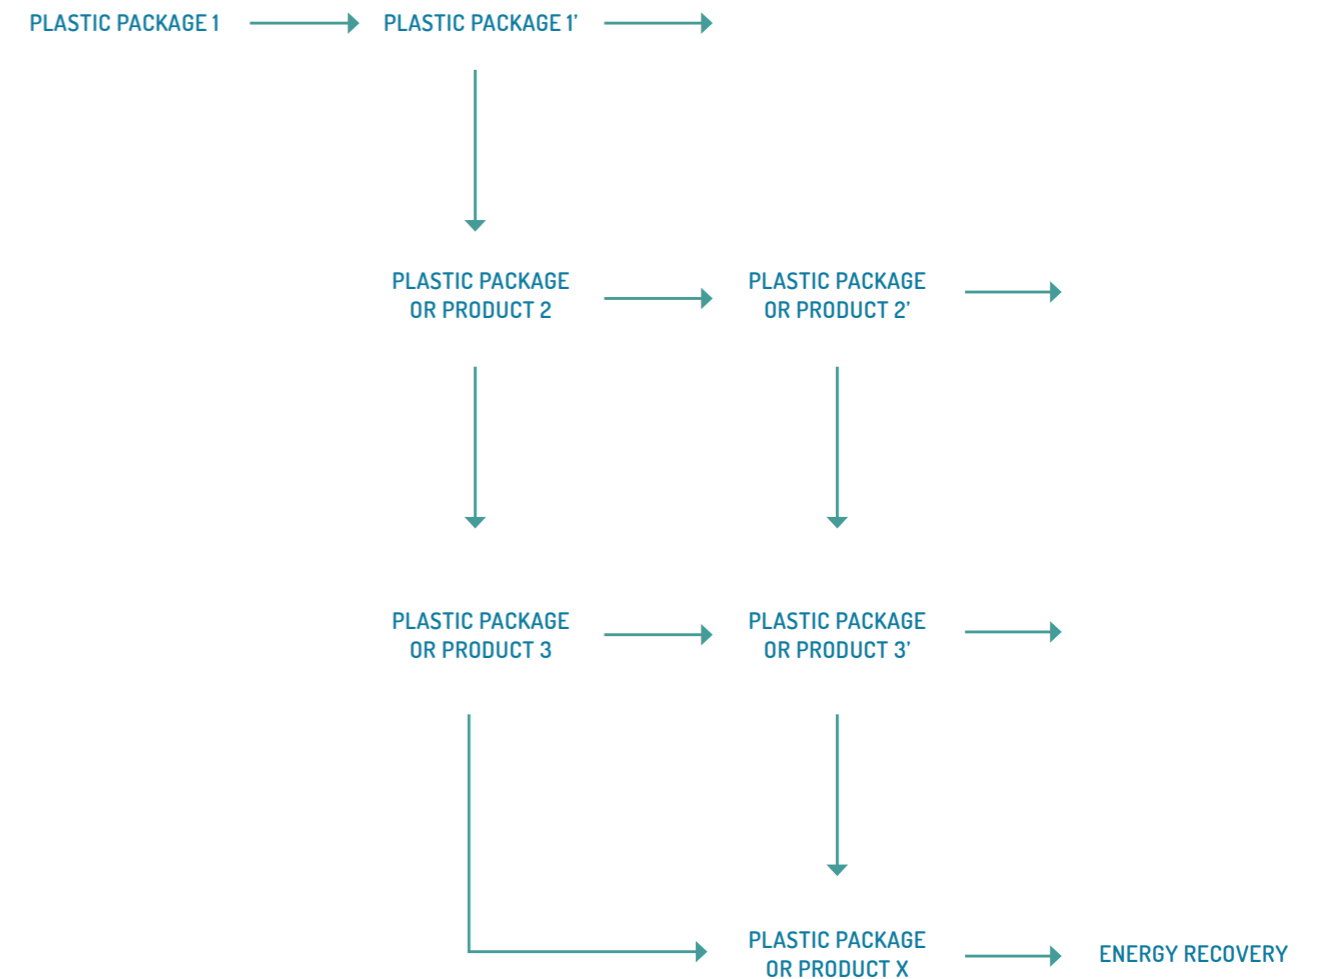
PLASTIC PACKAGE 1

PLASTIC PACKAGE 1'

PLASTIC PACKAGE OR PRODUCT 2

PLASTIC PACKAGE OR PRODUCT 2'

PLASTIC PACKAGE OR PRODUCT 3

PLASTIC PACKAGE OR PRODUCT 3'

PLASTIC PACKAGE OR PRODUCT X

ENERGY RECOVERY